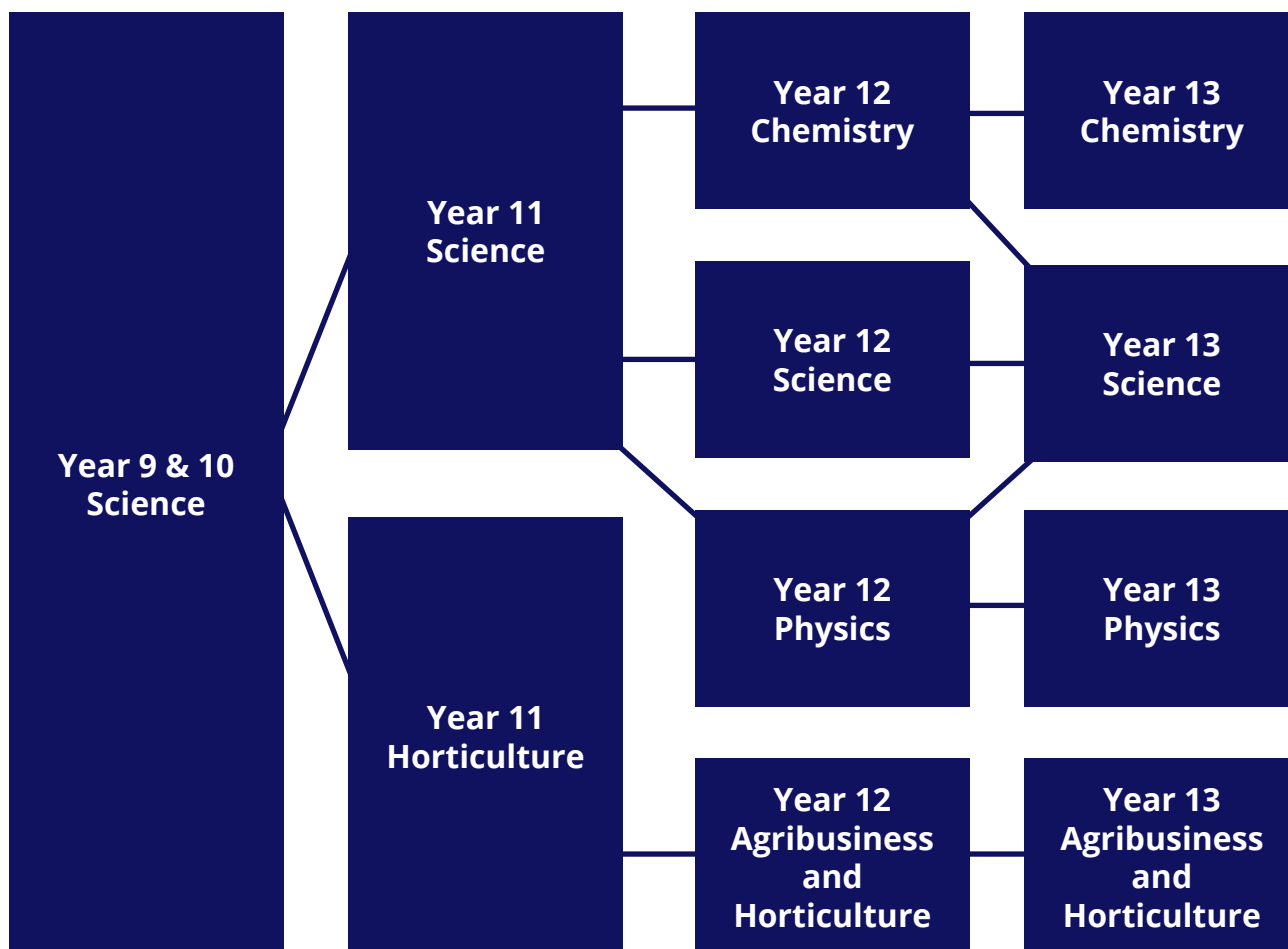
Year 9 & 10 Science

Year 11 Science

Year 11 Horticulture

Year 12 Chemistry

Year 12 Science

Year 12 Physics

Year 12 Agribusiness and Horticulture

Year 13 Chemistry

Year 13 Science

Year 13 Physics

Year 13 Agribusiness and Horticulture